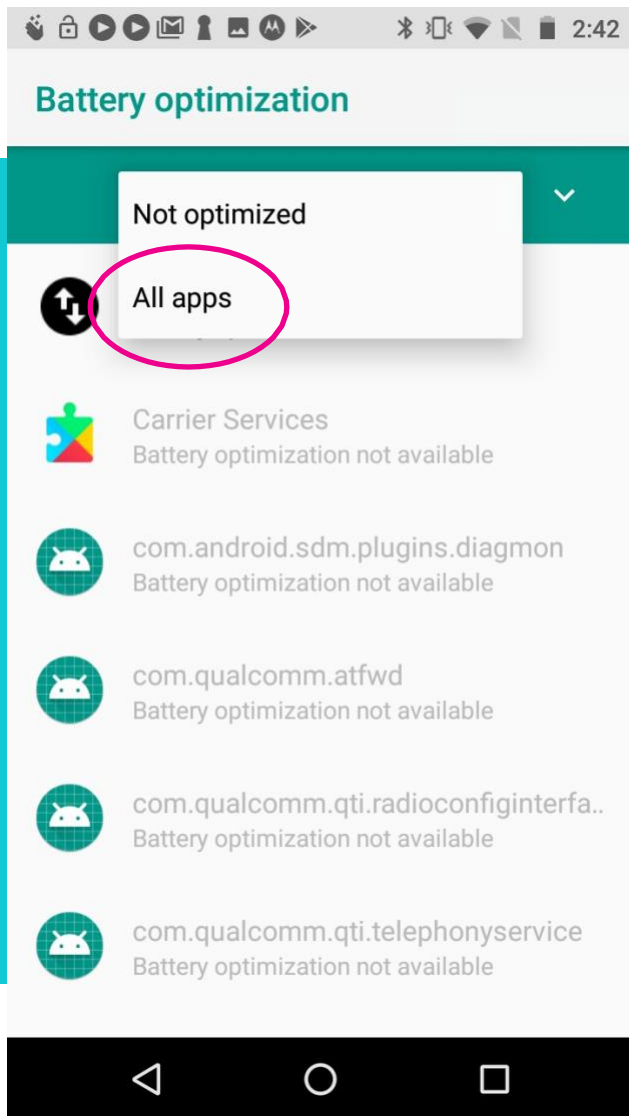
2:42

Battery optimization

Not optimized

All apps

Carrier Services
Battery optimization not available

com.android.sdm.plugins.diagmon
Battery optimization not available

com.qualcomm.atfwd
Battery optimization not available

com.qualcomm.qti.radioconfiginterfa..
Battery optimization not available

com.qualcomm.qti.telephonyservice
Battery optimization not available